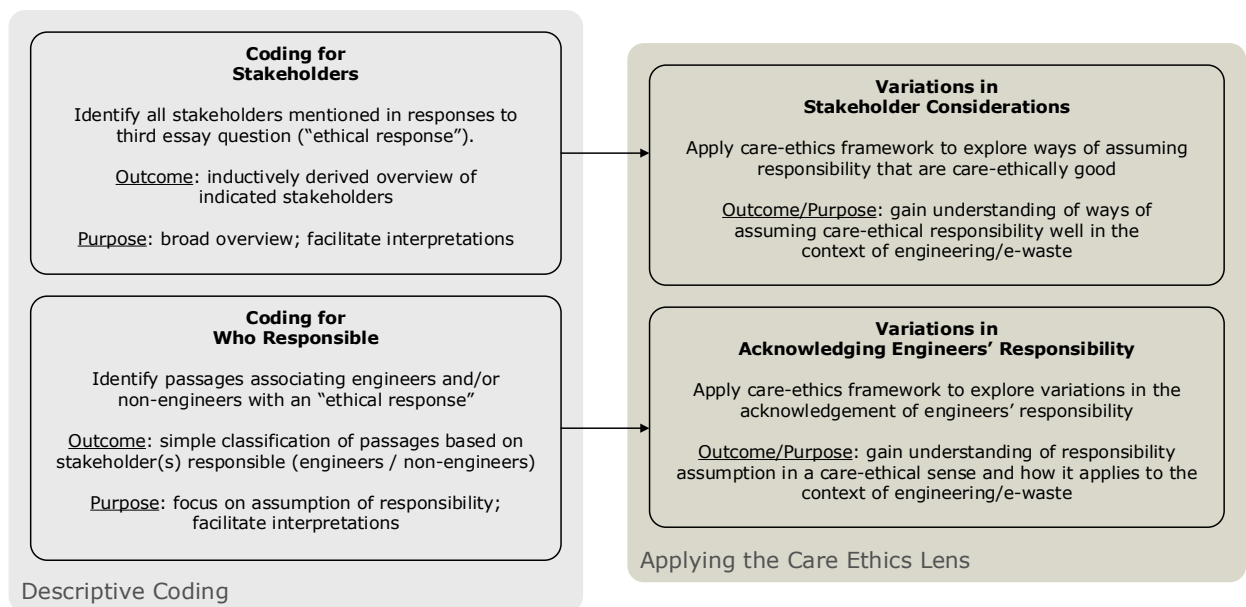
Coding for
Stakeholders

Identify all stakeholders mentioned in responses to third essay question ("ethical response").

Outcome: inductively derived overview of indicated stakeholders

Purpose: broad overview; facilitate interpretations

Coding for
Who Responsible

Identify passages associating engineers and/or non-engineers with an "ethical response"

Outcome: simple classification of passages based on stakeholder(s) responsible (engineers / non-engineers)

Purpose: focus on assumption of responsibility; facilitate interpretations

Descriptive Coding

Variations in
Stakeholder Considerations

Apply care-ethics framework to explore ways of assuming responsibility that are care-ethically good

Outcome/Purpose: gain understanding of ways of assuming care-ethical responsibility well in the context of engineering/e-waste

Variations in
Acknowledging Engineers' Responsibility

Apply care-ethics framework to explore variations in the acknowledgement of engineers' responsibility

Outcome/Purpose: gain understanding of responsibility assumption in a care-ethical sense and how it applies to the context of engineering/e-waste

Applying the Care Ethics Lens